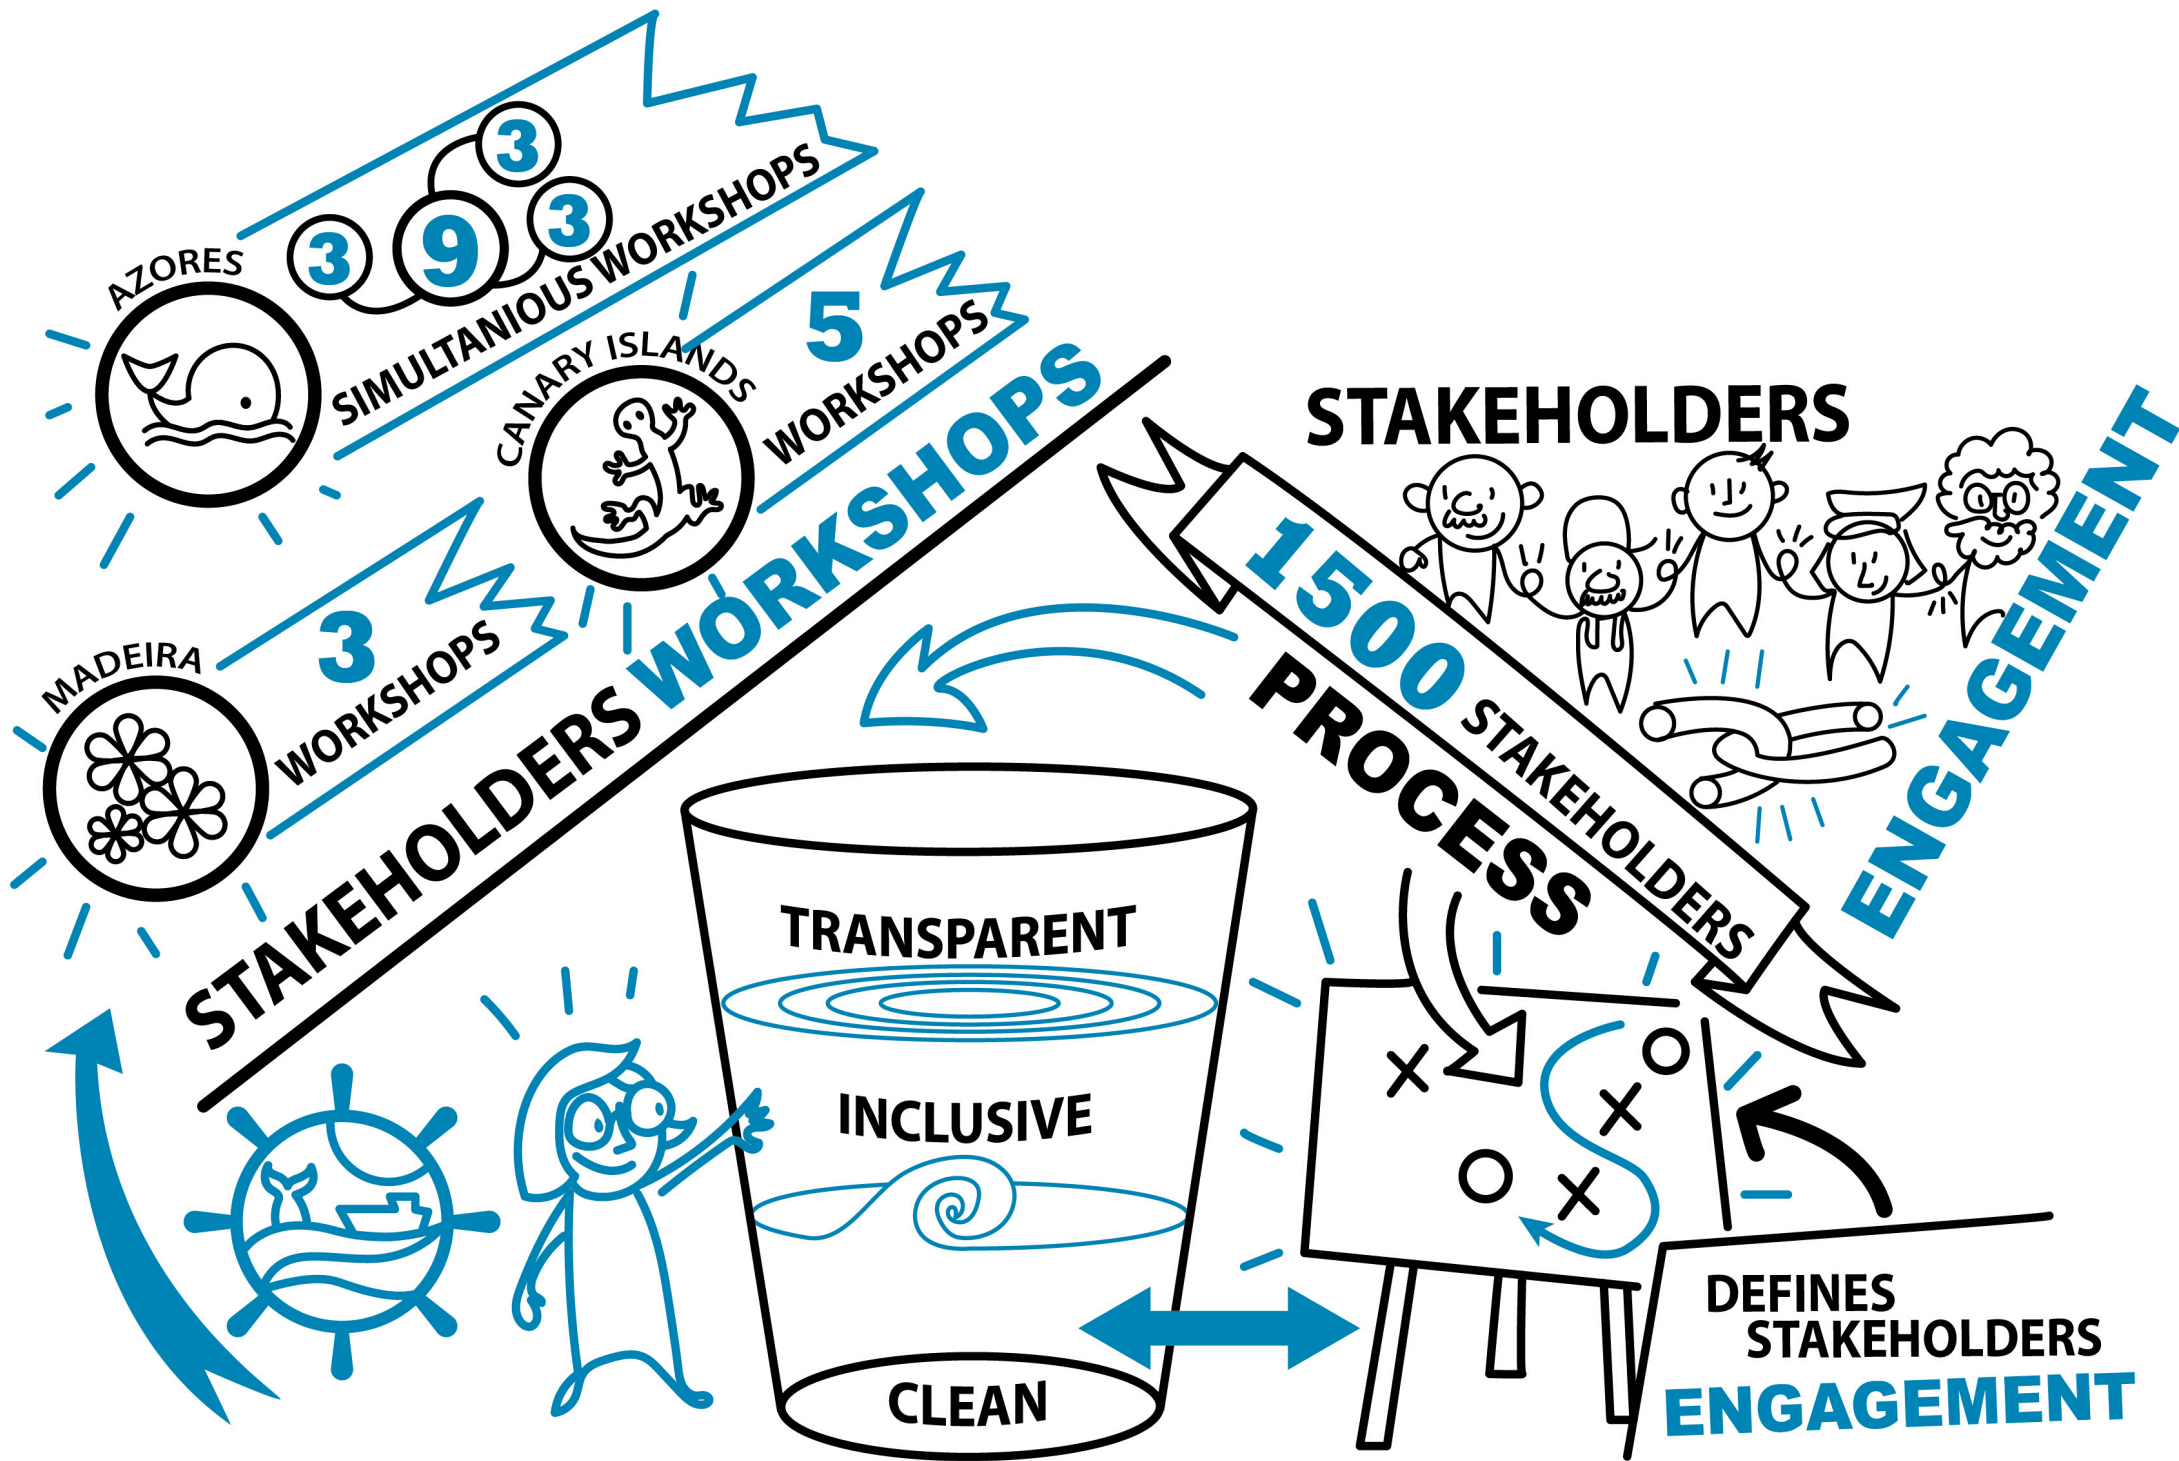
AZORES
3 9 3 3
SIMULTANIOUS WORKSHOPS

CANARY ISLANDS
5
WORKSHOPS

MADEIRA
3
WORKSHOPS

STAKEHOLDERS WORKSHOPS

STAKEHOLDERS

1500 STAKEHOLDERS

PROCESS

ENGAGEMENT

TRANSPARENT

INCLUSIVE

CLEAN

DEFINES
STAKEHOLDERS
ENGAGEMENT